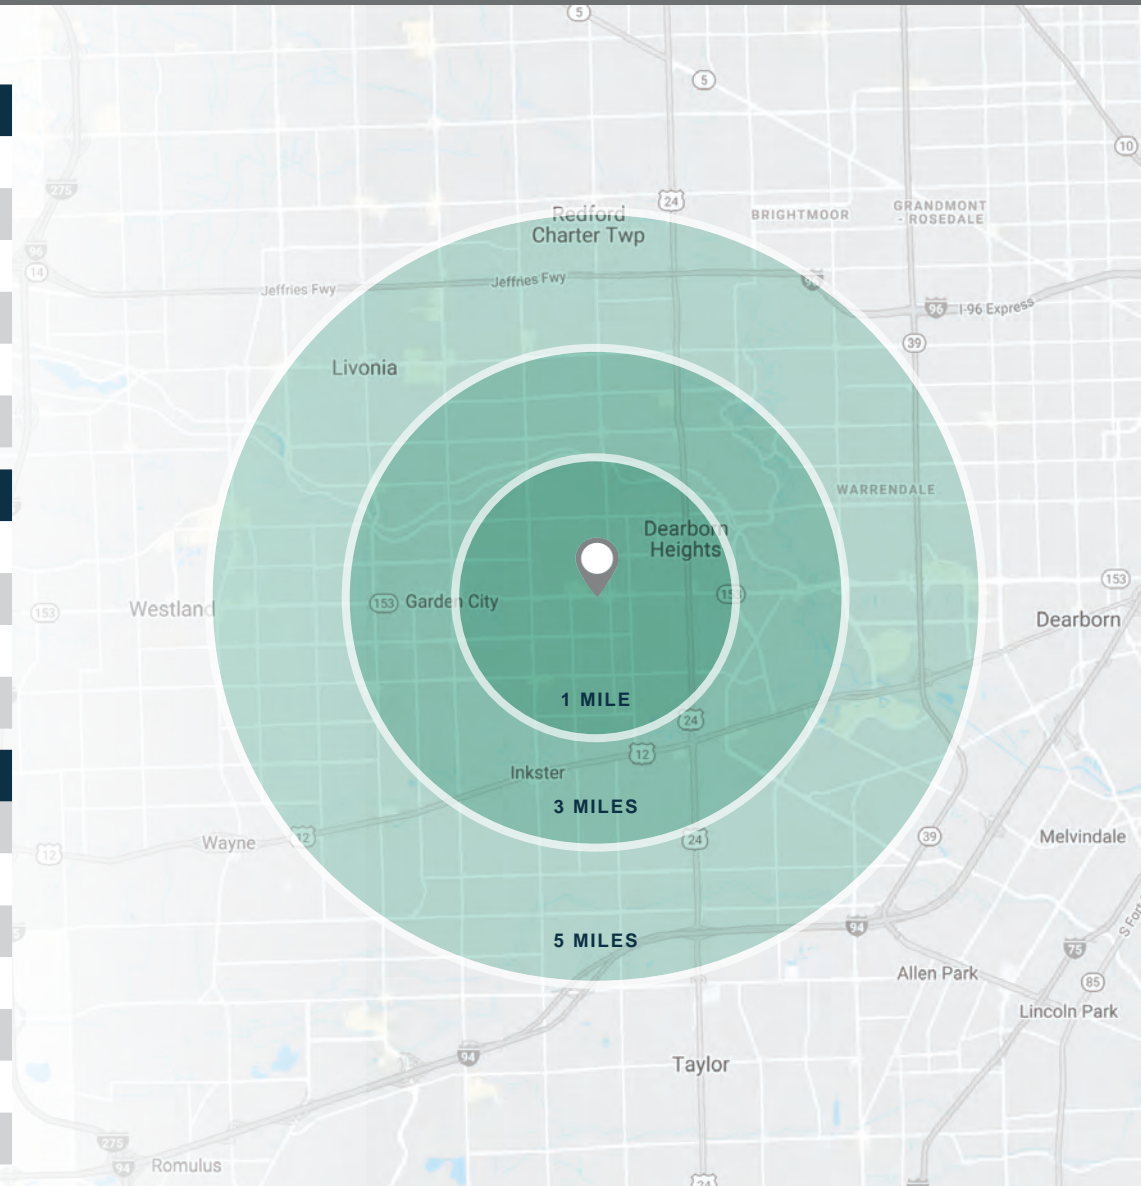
5
5
10
275
24
Redford Charter Twp
BRIGHTMOOR
GRANDMONT - ROSEDALE
96
14
Jeffries Fwy
Jeffries Fwy
96
96
I-96 Express
39
Livonia
WARRENDALE
Dearborn Heights
153
153
Westland
153
Garden City
153
Dearborn
1 MILE
24
12
Inkster
3 MILES
12
24
39
12
Wayne
Melvindale
94
S Fort
5 MILES
75
Allen Park
85
Lincoln Park
94
Taylor
275
94
Romulus
24